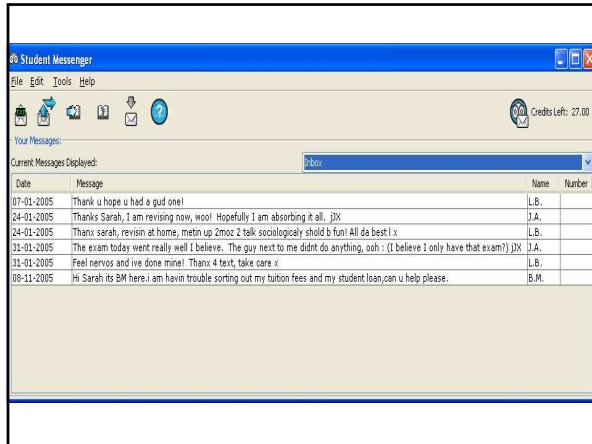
Student Messenger

File Edit Tools Help

Credits Left: 27.00

Your Messages:

Current Messages Displayed: Inbox

| Date | Message | Name | Number |
|---|---|---|---|
| 07-01-2005 | Thank u hope u had a gud one! | L.B. | |
| 24-01-2005 | Thanks Sarah, I am revising now, woo! Hopefully I am absorbing it all. jJX | J.A. | |
| 24-01-2005 | Thanx sarah, revisin at home, metin up 2moz 2 talk sociologicaly shold b fun! All da best l x | L.B. | |
| 31-01-2005 | The exam today went really well I believe. The guy next to me didnt do anything, ooh : (I believe I only have that exam?) jJX | J.A. | |
| 31-01-2005 | Feel nervos and ive done mine! Thanx 4 text, take care x | L.B. | |
| 08-11-2005 | Hi Sarah its BM here.i am havin trouble sorting out my tuition fees and my student loan,can u help please. | B.M. | |